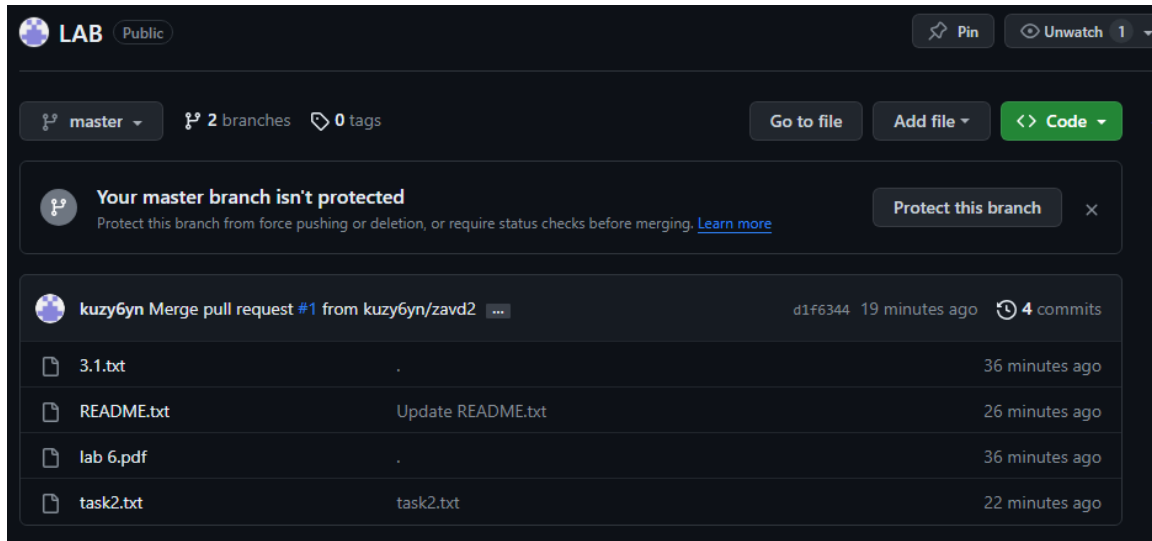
LAB Public

Pin Unwatch 1

master 2 branches 0 tags

Go to file Add file Code

Your master branch isn't protected

Protect this branch from force pushing or deletion, or require status checks before merging. Learn more

Protect this branch

×

kuzy6yn Merge pull request #1 from kuzy6yn/zavd2 ... d1f6344 19 minutes ago 4 commits

| | | |
|---|---|---|
| 3.1.txt | . | 36 minutes ago |
| README.txt | Update README.txt | 26 minutes ago |
| lab 6.pdf | . | 36 minutes ago |
| task2.txt | task2.txt | 22 minutes ago |